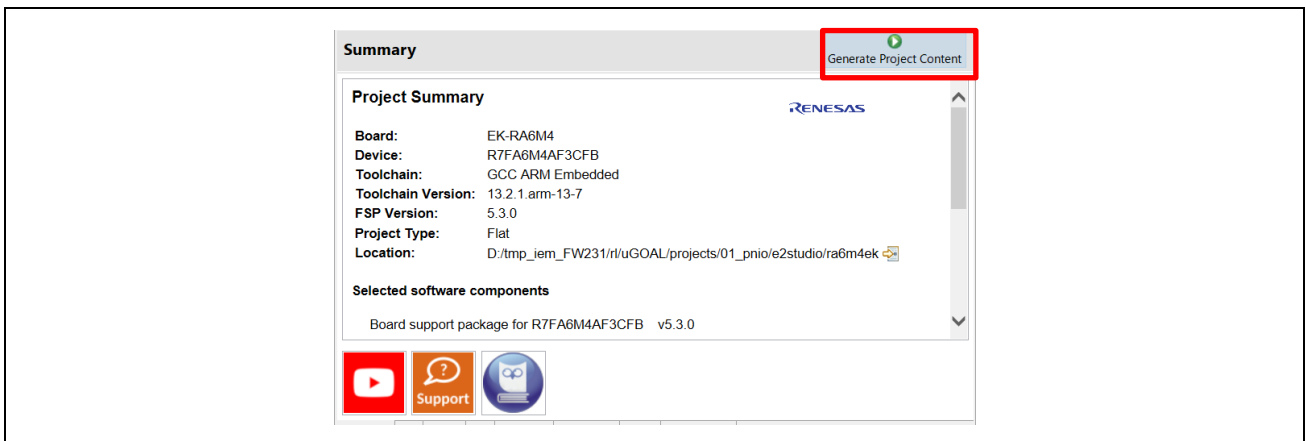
Summary

Generate Project Content

Project Summary

RENESAS

| | |
|---|---|
| **Board:** | EK-RA6M4 |
| **Device:** | R7FA6M4AF3CFB |
| **Toolchain:** | GCC ARM Embedded |
| **Toolchain Version:** | 13.2.1.arm-13-7 |
| **FSP Version:** | 5.3.0 |
| **Project Type:** | Flat |
| **Location:** | D:/tmp_iem_FW231/rl/uGOAL/projects/01_pnio/e2studio/ra6m4ek |

Selected software components

Board support package for R7FA6M4AF3CFB v5.3.0

Support